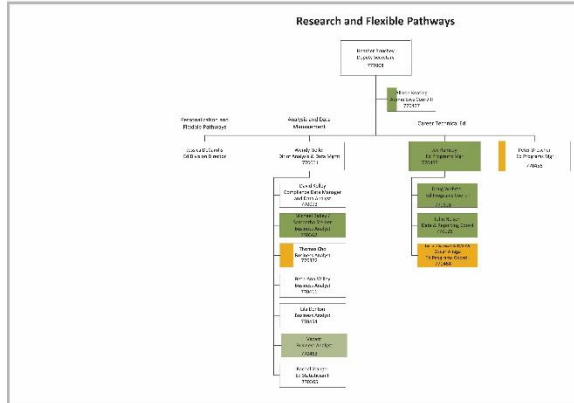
Research and Flexible Pathways

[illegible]
Deputy Director
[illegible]

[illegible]
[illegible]
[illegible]

Personalization and Flexible Pathways

Analysis and Data Management

Career Technical Ed

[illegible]
Ed Division Director

Wendy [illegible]
Dir. Analysis & Data Mgmt
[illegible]

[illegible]
Ed Programs Mgr
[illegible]

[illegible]
Ed Programs Mgr
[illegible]

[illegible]
Compliance Data Manager and Data Analyst
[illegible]

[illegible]
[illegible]
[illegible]

Thomas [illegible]
Research Analyst
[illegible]

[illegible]
Business Analyst
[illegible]

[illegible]
Business Analyst
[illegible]

Vacant
Research Analyst
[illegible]

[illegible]
Ed Statistician
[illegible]

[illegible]
Ed Programs Mgr
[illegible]

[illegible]
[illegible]
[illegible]

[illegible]
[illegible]
Ed Programs Coord
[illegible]